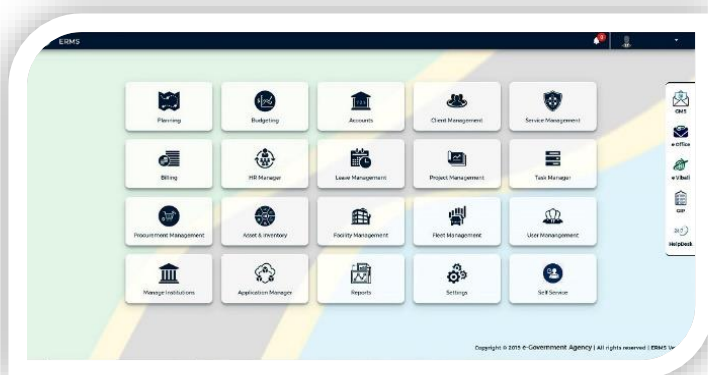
ERMS

Planning
Budgeting
Accounts
Client Management
Service Management
Billing
HR Manager
Leave Management
Project Management
Task Manager
Procurement Management
Asset & Inventory
Facility Management
Fleet Management
User Monanagement
Manage Institutions
Application Manager
Reports
Settings
Self Service

GMS
e-Office
eMail
GIP
HelpDesk

Copyright © 2015 e-Government Agency | All rights reserved | ERMS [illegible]